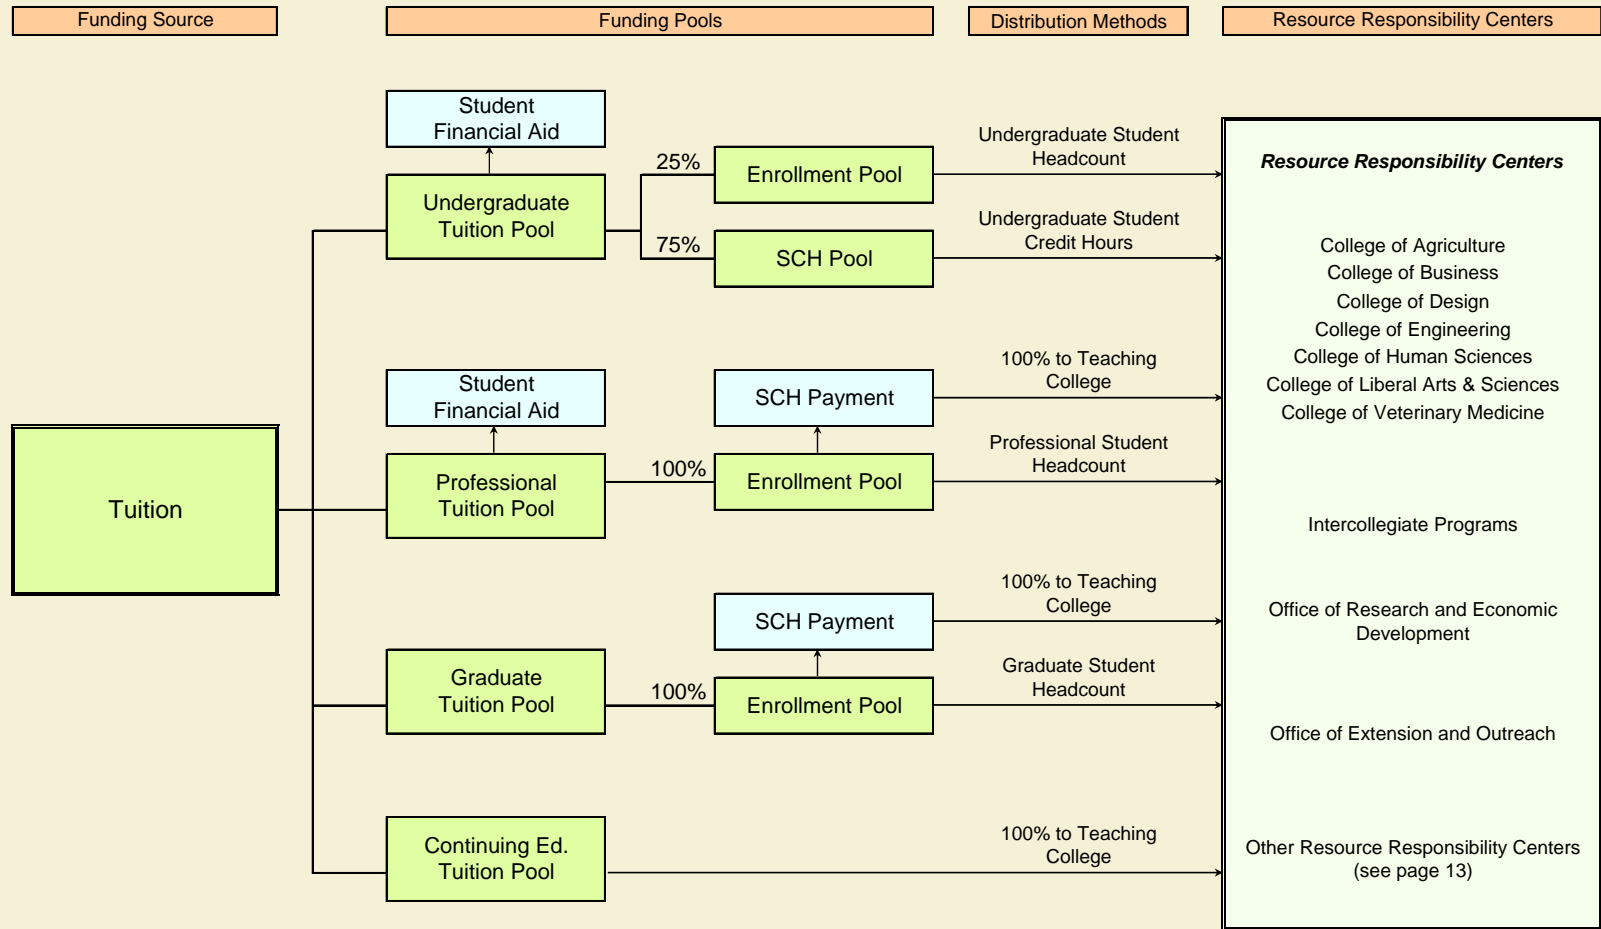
Funding Source

Funding Pools

Distribution Methods

Resource Responsibility Centers

Student Financial Aid

Undergraduate Tuition Pool

25%

Enrollment Pool

Undergraduate Student Headcount

75%

SCH Pool

Undergraduate Student Credit Hours

Student Financial Aid

SCH Payment

100% to Teaching College

Tuition

Professional Tuition Pool

100%

Enrollment Pool

Professional Student Headcount

SCH Payment

100% to Teaching College

Graduate Tuition Pool

100%

Enrollment Pool

Graduate Student Headcount

Continuing Ed. Tuition Pool

100% to Teaching College

Resource Responsibility Centers

College of Agriculture
College of Business
College of Design
College of Engineering
College of Human Sciences
College of Liberal Arts & Sciences
College of Veterinary Medicine

Intercollegiate Programs

Office of Research and Economic Development

Office of Extension and Outreach

Other Resource Responsibility Centers (see page 13)